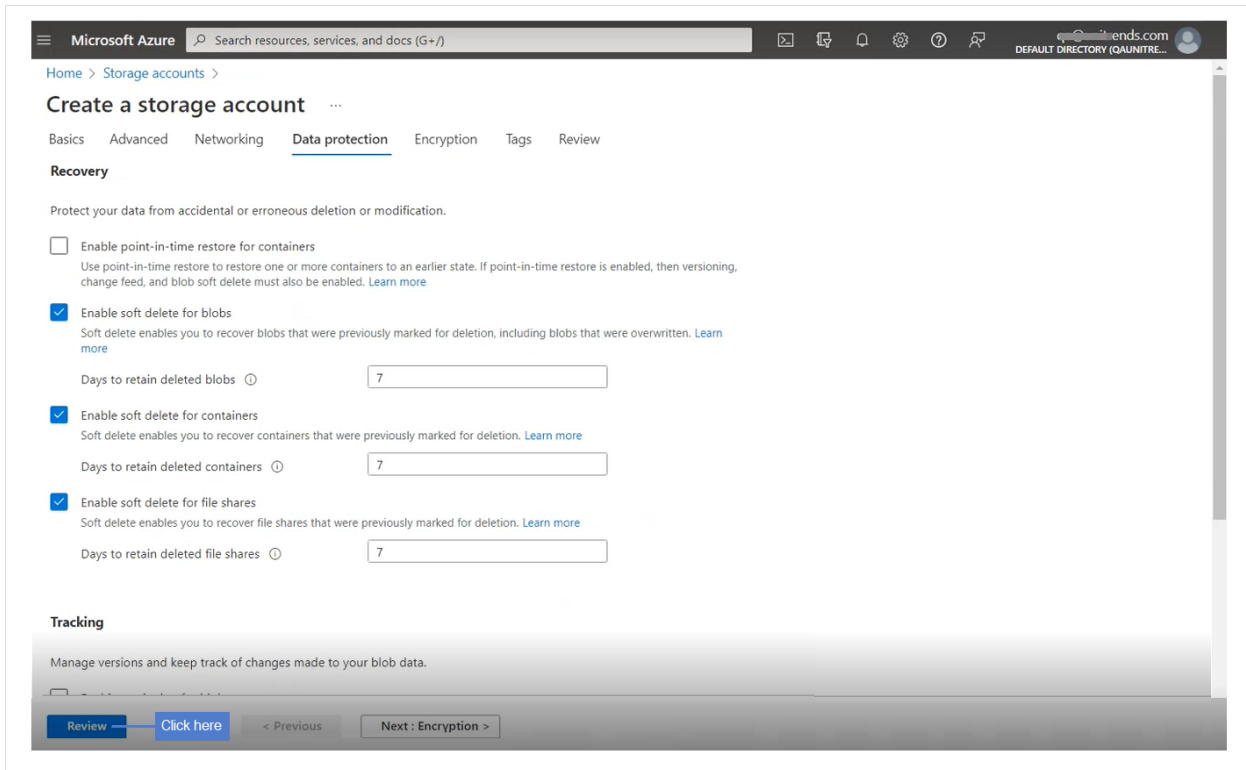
Microsoft Azure
Search resources, services, and docs (G+/)
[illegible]ends.com
DEFAULT DIRECTORY (QAUNITRE...

Home > Storage accounts >

Create a storage account ...

Basics Advanced Networking Data protection Encryption Tags Review

Recovery

Protect your data from accidental or erroneous deletion or modification.

Enable point-in-time restore for containers
Use point-in-time restore to restore one or more containers to an earlier state. If point-in-time restore is enabled, then versioning, change feed, and blob soft delete must also be enabled. Learn more

Enable soft delete for blobs
Soft delete enables you to recover blobs that were previously marked for deletion, including blobs that were overwritten. Learn more

Days to retain deleted blobs 7

Enable soft delete for containers
Soft delete enables you to recover containers that were previously marked for deletion. Learn more

Days to retain deleted containers 7

Enable soft delete for file shares
Soft delete enables you to recover file shares that were previously marked for deletion. Learn more

Days to retain deleted file shares 7

Tracking

Manage versions and keep track of changes made to your blob data.

Review Click here < Previous Next : Encryption >